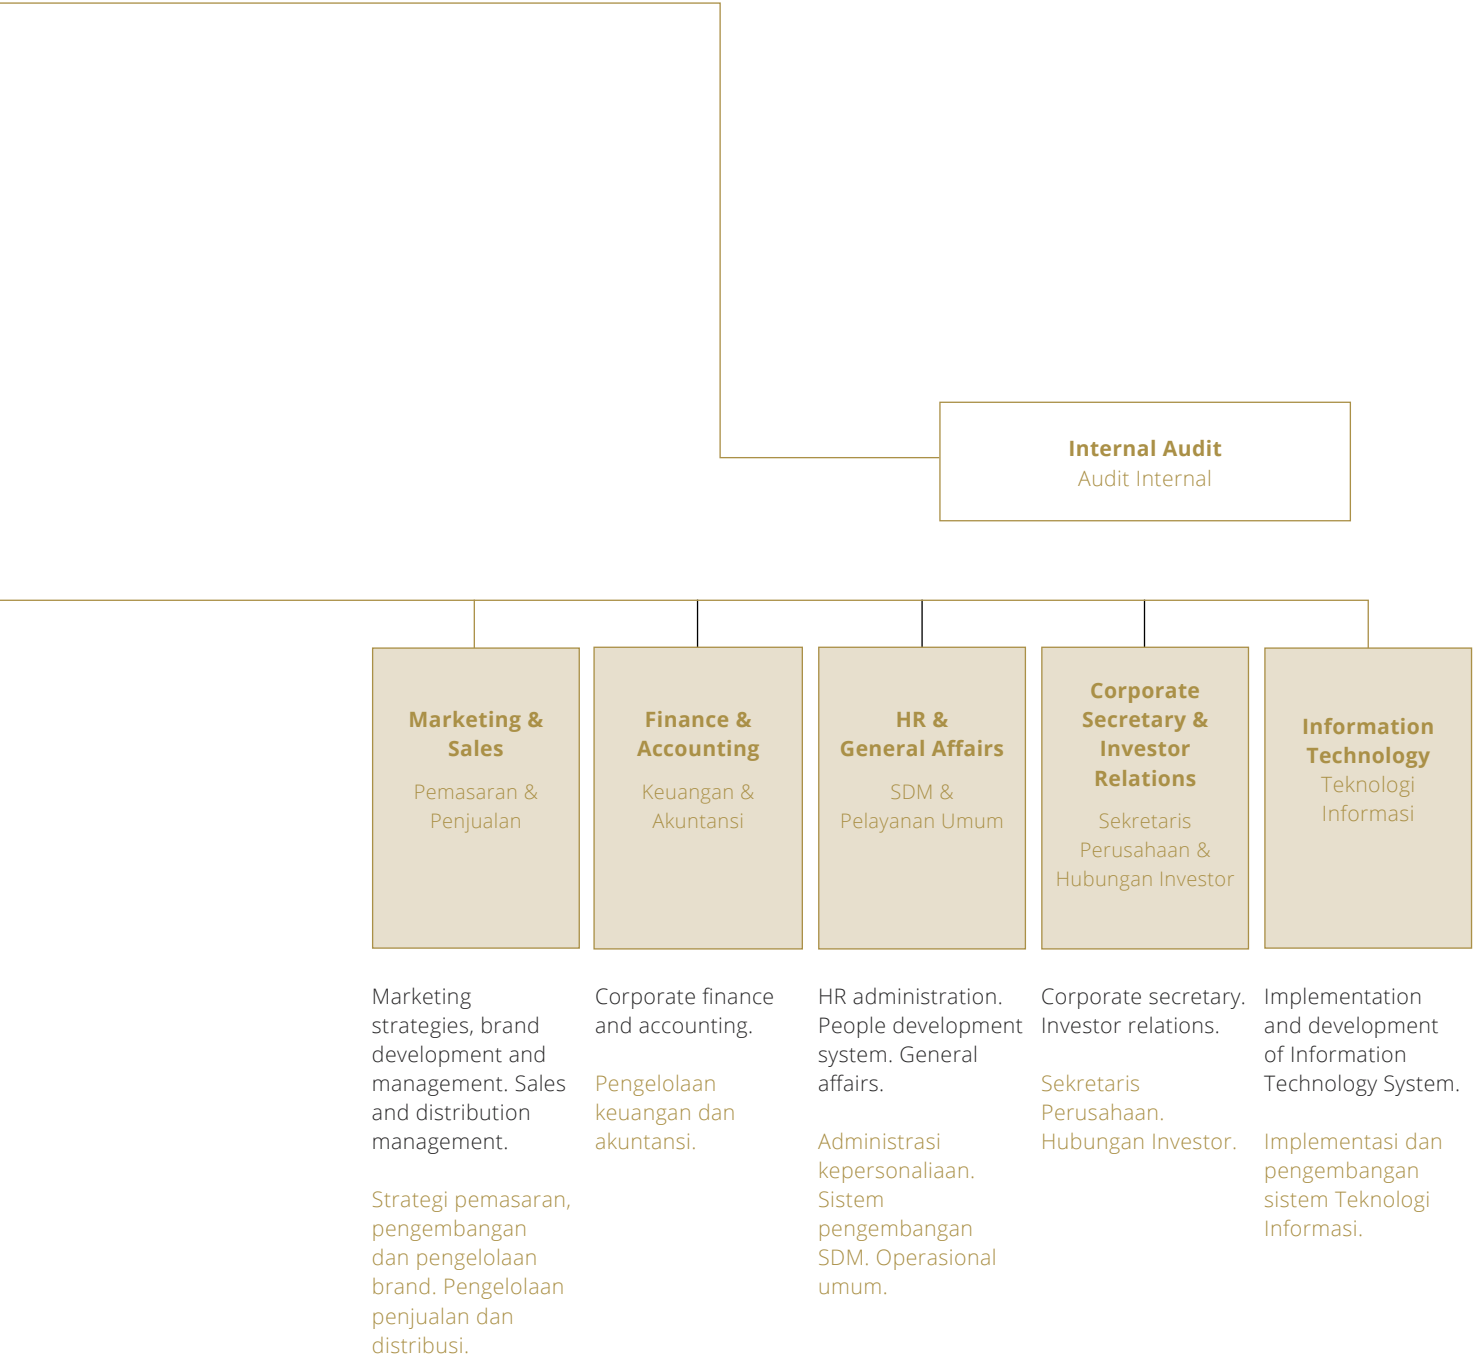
Internal Audit
Audit Internal

Marketing & Sales
Pemasaran & Penjualan

Finance & Accounting
Keuangan & Akuntansi

HR & General Affairs
SDM & Pelayanan Umum

Corporate Secretary & Investor Relations
Sekretaris Perusahaan & Hubungan Investor

Information Technology
Teknologi Informasi

Marketing strategies, brand development and management. Sales and distribution management.

Strategi pemasaran, pengembangan dan pengelolaan brand. Pengelolaan penjualan dan distribusi.

Corporate finance and accounting.

Pengelolaan keuangan dan akuntansi.

HR administration. People development system. General affairs.

Administrasi kepersonaliaan. Sistem pengembangan SDM. Operasional umum.

Corporate secretary. Investor relations.

Sekretaris Perusahaan. Hubungan Investor.

Implementation and development of Information Technology System.

Implementasi dan pengembangan sistem Teknologi Informasi.